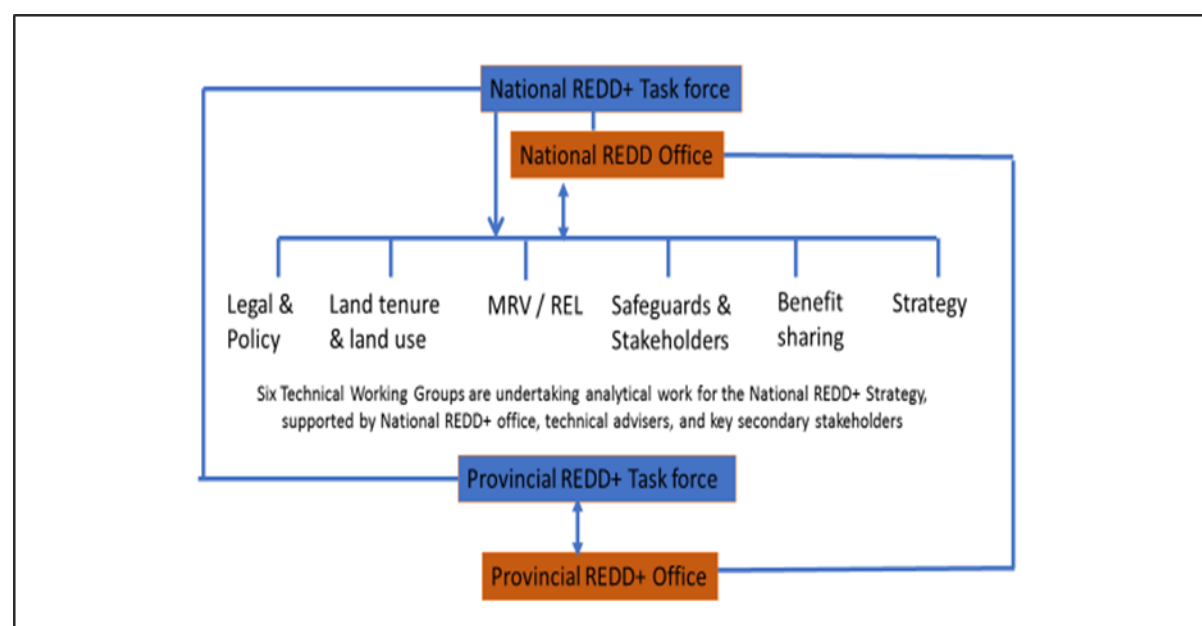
National REDD+ Task force

National REDD Office

Legal & Policy

Land tenure & land use

MRV / REL

Safeguards & Stakeholders

Benefit sharing

Strategy

Six Technical Working Groups are undertaking analytical work for the National REDD+ Strategy, supported by National REDD+ office, technical advisers, and key secondary stakeholders

Provincial REDD+ Task force

Provincial REDD+ Office